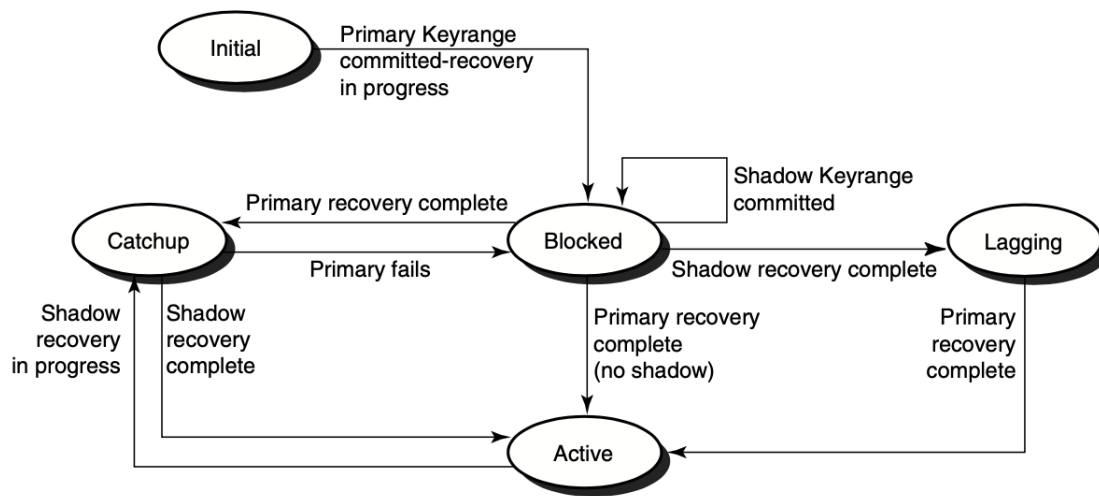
Initial

Primary Keyrange committed-recovery in progress

Shadow Keyrange committed

Primary recovery complete

Catchup

Blocked

Lagging

Primary fails

Shadow recovery complete

Shadow recovery in progress

Shadow recovery complete

Primary recovery complete (no shadow)

Primary recovery complete

Active